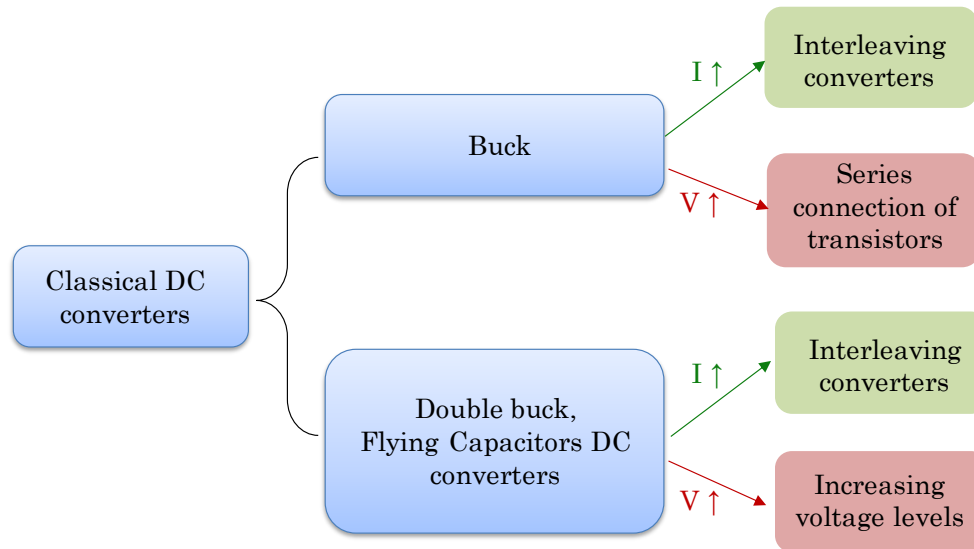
Classical DC converters

Buck

I $\uparrow$

Interleaving converters

V $\uparrow$

Series connection of transistors

Double buck, Flying Capacitors DC converters

I $\uparrow$

Interleaving converters

V $\uparrow$

Increasing voltage levels